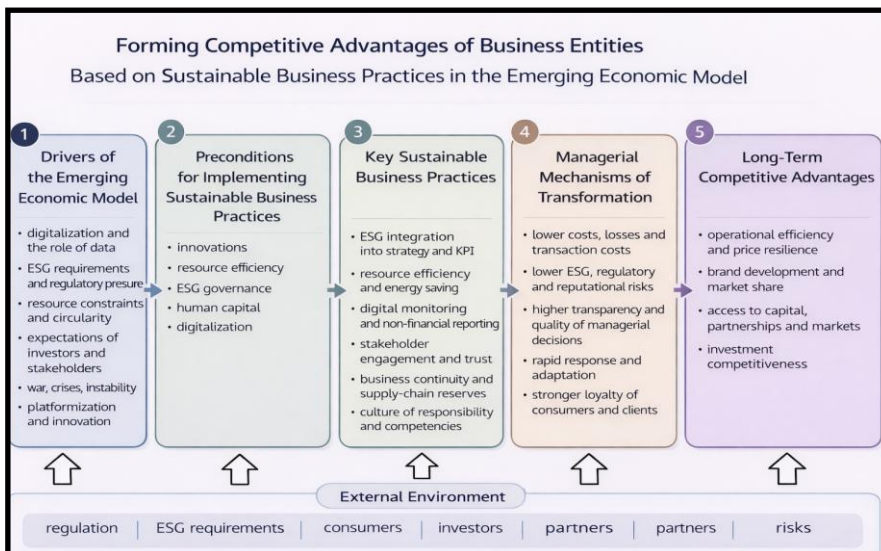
Forming Competitive Advantages of Business Entities
Based on Sustainable Business Practices in the Emerging Economic Model

1
Drivers of the Emerging Economic Model
• digitalization and the role of data
• ESG requirements and regulatory presure
• resource constraints and circularity
• expectations of investors and stakeholders
• war, crises, instability
• platformization and innovation

2
Preconditions for Implementing Sustainable Business Practices
• innovations
• resource efficiency
• ESG governance
• human capital
• digitalization

3
Key Sustainable Business Practices
• ESG integration into strategy and KPI
• resource efficiency and energy saving
• digital monitoring and non-financial reporting
• stakeholder engagement and trust
• business continuity and supply-chain reserves
• culture of responsibility and competencies

4
Managerial Mechanisms of Transformation
• lower costs, losses and transaction costs
• lower ESG, regulatory and reputational risks
• higher transparency and quality of managerial decisions
• rapid response and adaptation
• stronger loyalty of consumers and clients

5
Long-Term Competitive Advantages
• operational efficiency and price resilience
• brand development and market share
• access to capital, partnerships and markets
• investment competitiveness

External Environment
regulation | ESG requirements | consumers | investors | partners | partners | risks